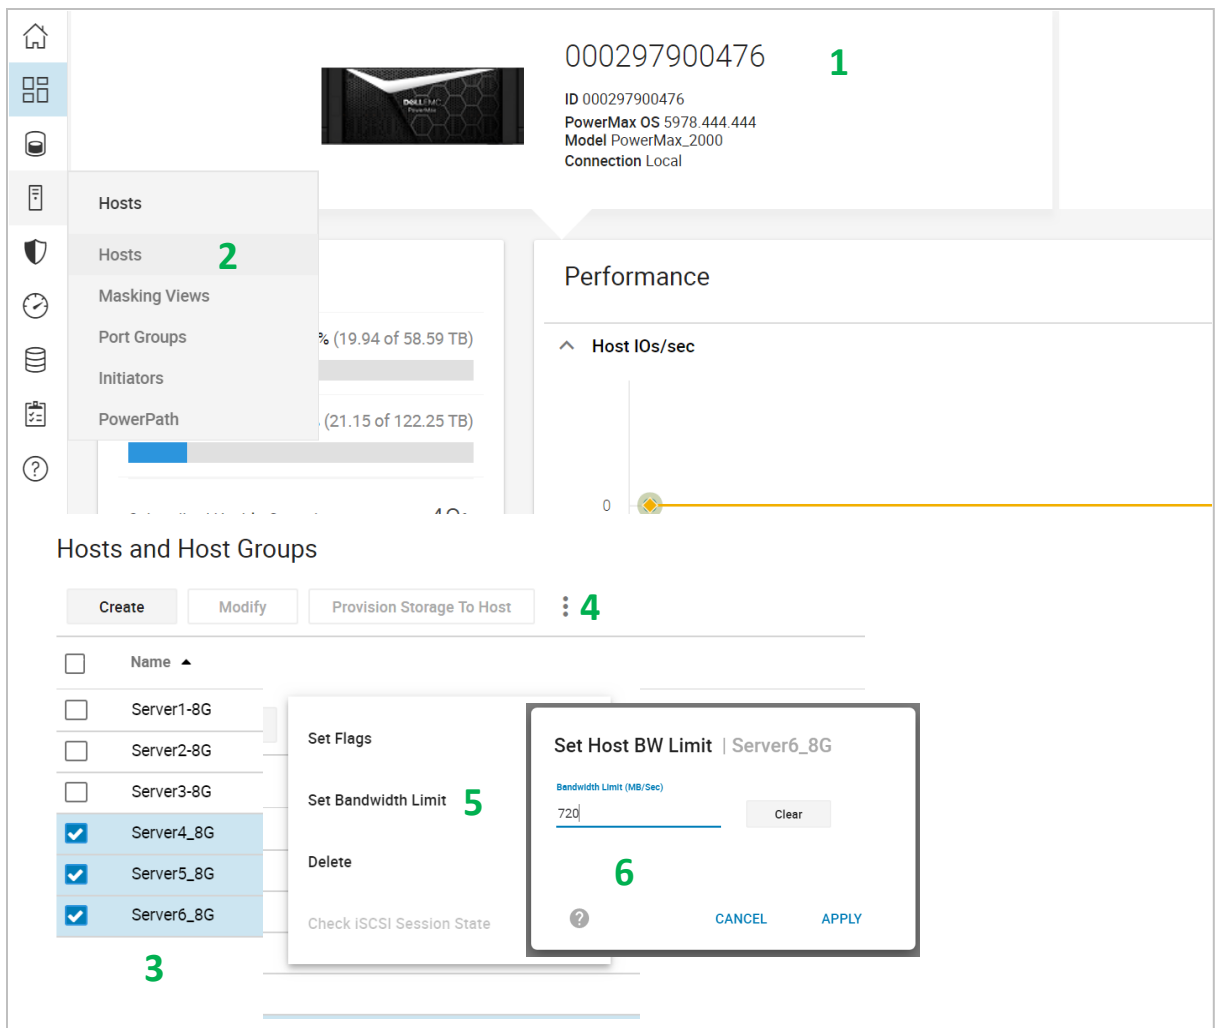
000297900476

1

ID 000297900476
PowerMax OS 5978.444.444
Model PowerMax_2000
Connection Local

Hosts

Hosts 2

Masking Views

Port Groups

Initiators

PowerPath

% (19.94 of 58.59 TB)

(21.15 of 122.25 TB)

Performance

Host IOs/sec

0

Hosts and Host Groups

Create Modify Provision Storage To Host 4

Name

Server1-8G

Server2-8G

Server3-8G

Server4_8G

Server5_8G

Server6_8G

3

Set Flags

Set Bandwidth Limit 5

Delete

Check iSCSI Session State

Set Host BW Limit | Server6_8G

Bandwidth Limit (MB/Sec)

720

Clear

6

CANCEL APPLY